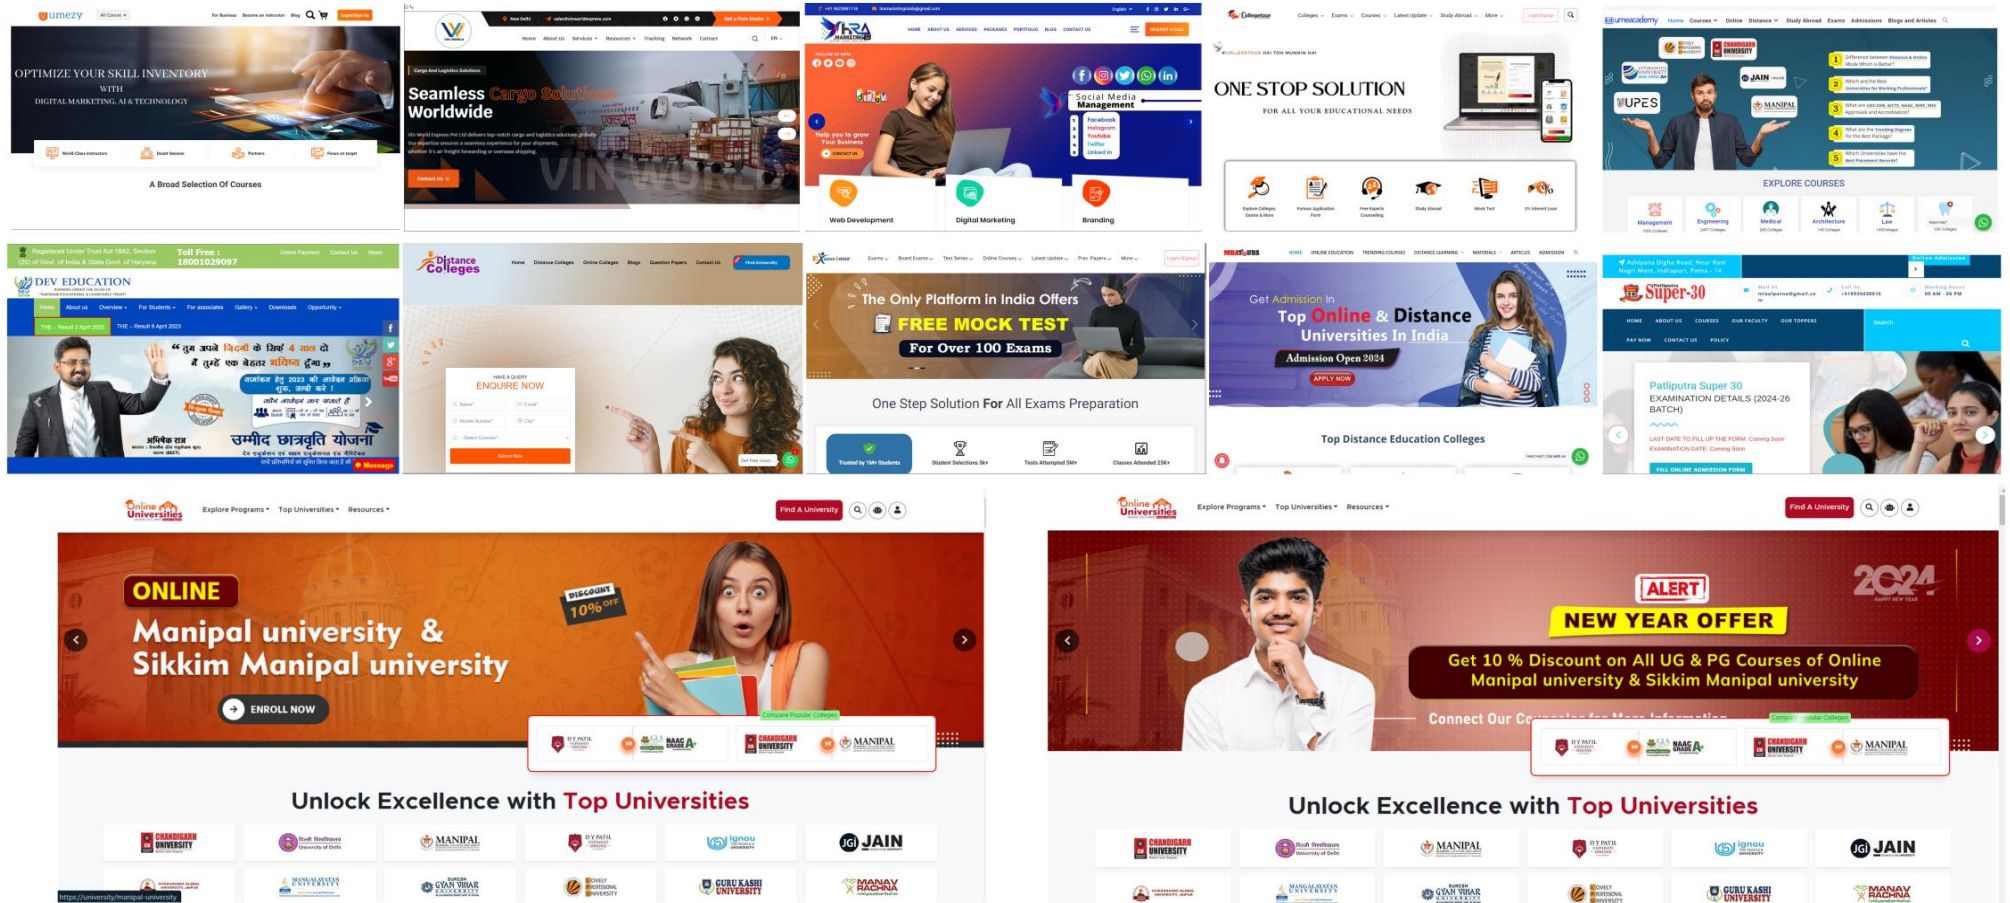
umezy

OPTIMIZE YOUR SKILL INVENTORY
WITH
DIGITAL MARKETING, AI & TECHNOLOGY

World-Class Instructors
Doubt Session
Partners
Focus on target

A Broad Selection Of Courses

Home About us Services Resources Tracking Network Contact

Get a Free Quote

Cargo And Logistics Solutions

Seamless Cargo Solutions Worldwide

Contact Us

HOME ABOUT US SERVICES PACKAGES PORTFOLIO BLOG CONTACT US

Social Media Management

Facebook
Instagram
Youtube
Twitter
Linked in

Help you to grow Your Business

Web Development
Digital Marketing
Branding

Collegetour

Colleges Exams Courses Latest Update Study Abroad More

ONE STOP SOLUTION

FOR ALL YOUR EDUCATIONAL NEEDS

Explore Colleges, Exams & More
Fastest Application Form
Free Experts Counselling
Study Abroad
Mock Test
0% Interest Loan

umeacademy

Home Courses Online Distance Study Abroad Exams Admissions Blogs and Articles

UPES
JAIN
MANIPAL
CHANDIGARH UNIVERSITY

1 Difference between Distance & Online Mode Which is better?
2 Which are the Best Universities for Working Professionals?
3 What are UGC-DEB, AICTE, NAAC, NIRF, WES Approvals and Accreditation?
4 What are the Trending Degrees for the Best Package?
5 Which Universities have the Best Placement Records?

EXPLORE COURSES

Management
Engineering
Medical
Architecture
Law

Registered Under Trust Act 1882, Section (26) of Govt. of India & State Govt. of Haryana

Toll Free : 18001029097

Online Payment Contact Us News

DEV EDUCATION

Home About us Overview For Students For associates Gallery Downloads Opportunity

THE – Result 2 April 2023
THE – Result 9 April 2023

“ तुम अपने ज़िन्दगी के सिर्फ 4 साल दो मैं तुम्हें एक बेहतर भविष्य दूंगा ”

उम्मीद छात्रवृति योजना

Message

Distance Colleges

Home Distance Colleges Online Colleges Blogs Question Papers Contact Us

HAVE A QUERY
ENQUIRE NOW

Name
Email
Mobile Number
City
Select Courses
Submit Now

Exams Board Exams Test Series Online Courses Latest Update Prev. Papers More

Login/Signup

The Only Platform in India Offers
FREE MOCK TEST
For Over 100 Exams

One Step Solution For All Exams Preparation

Trusted by 1M+ Students
Student Selections 5k+
Tests Attempted 5M+
Classes Attended 25K+

HOME ONLINE EDUCATION TRENDING COURSES DISTANCE LEARNING MATERIALS ARTICLES ADMISSION

Get Admission In
Top Online & Distance
Universities In India
Admission Open 2024
APPLY NOW

Top Distance Education Colleges

Ashiyana Digha Road, Near Ram Nagri More, Indrapuri, Patna - 14

Online Admission

Super-30

HOME ABOUT US COURSES OUR FACULTY OUR TOPPERS
PAY NOW CONTACT US POLICY

Search

Patliputra Super 30
EXAMINATION DETAILS (2024-26 BATCH)

LAST DATE TO FILL UP THE FORM: Coming Soon
EXAMINATION DATE: Coming Soon

FILL ONLINE ADMISSION FORM

Online Universities

Explore Programs Top Universities Resources

Find A University

ONLINE
Manipal university &
Sikkim Manipal university

DISCOUNT 10% OFF

ENROLL NOW

Compare Popular Colleges

D.Y. PATIL
NAAC GRADE A+
CHANDIGARH UNIVERSITY
MANIPAL

Unlock Excellence with Top Universities

CHANDIGARH UNIVERSITY
दिल्ली विश्वविद्यालय University of Delhi
MANIPAL
D.Y. PATIL
ignou
JAIN
MANGALAYATAN UNIVERSITY
GYAN VIHAR
LOVELY PROFESSIONAL UNIVERSITY
GURU KASHI UNIVERSITY
MANAV RACHNA

https://university/manipal-university

Online Universities

Explore Programs Top Universities Resources

Find A University

ALERT
NEW YEAR OFFER
Get 10 % Discount on All UG & PG Courses of Online Manipal university & Sikkim Manipal university

2024

Connect Our C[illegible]

Compare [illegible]ular Colleges

D.Y. PATIL
NAAC GRADE A+
CHANDIGARH UNIVERSITY
MANIPAL

Unlock Excellence with Top Universities

CHANDIGARH UNIVERSITY
दिल्ली विश्वविद्यालय University of Delhi
MANIPAL
D.Y. PATIL
ignou
JAIN
MANGALAYATAN UNIVERSITY
GYAN VIHAR
LOVELY PROFESSIONAL UNIVERSITY
GURU KASHI UNIVERSITY
MANAV RACHNA